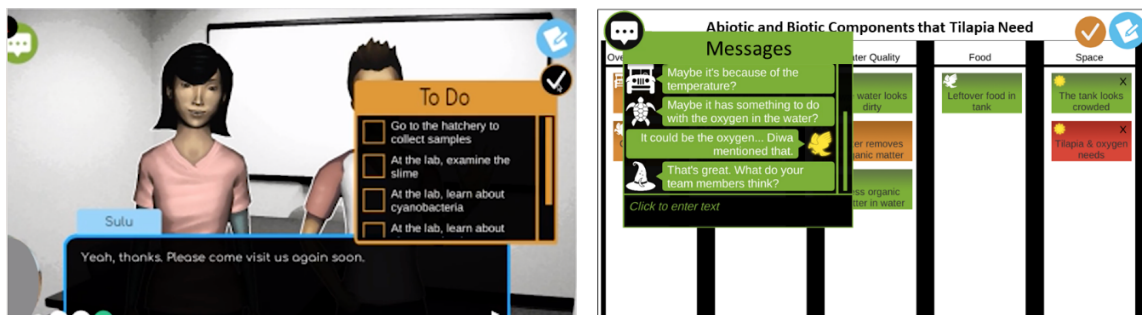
To Do

Go to the hatchery to collect samples

At the lab, examine the slime

At the lab, learn about cyanobacteria

At the lab, learn about

Sulu

Yeah, thanks. Please come visit us again soon.

Abiotic and Biotic Components that Tilapia Need

Ove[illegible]

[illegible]ater Quality

Food

Space

Messages

Maybe it's because of the temperature?

Maybe it has something to do with the oxygen in the water?

It could be the oxygen... Diwa mentioned that.

That's great. What do your team members think?

Click to enter text

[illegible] water looks dirty

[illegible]ter removes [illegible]ganic matter

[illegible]ss organic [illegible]tter in water

Leftover food in tank

The tank looks crowded

X

Tilapia & oxygen needs

X